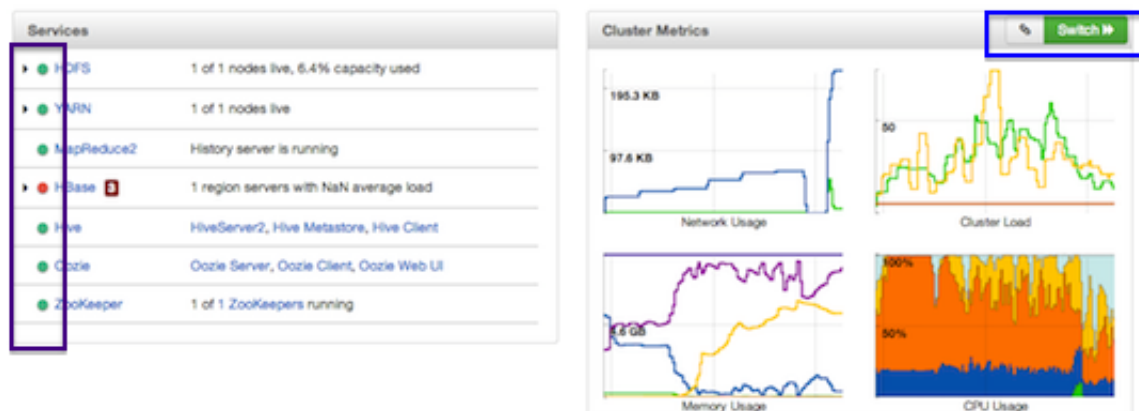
Services

HDFS 1 of 1 nodes live, 6.4% capacity used

YARN 1 of 1 nodes live

MapReduce2 History server is running

HBase 3 1 region servers with NaN average load

Hive HiveServer2, Hive Metastore, Hive Client

Oozie Oozie Server, Oozie Client, Oozie Web UI

ZooKeeper 1 of 1 ZooKeepers running

Cluster Metrics

Switch

195.3 KB

97.6 KB

Network Usage

50

Cluster Load

5.6 GB

Memory Usage

100%

50%

CPU Usage